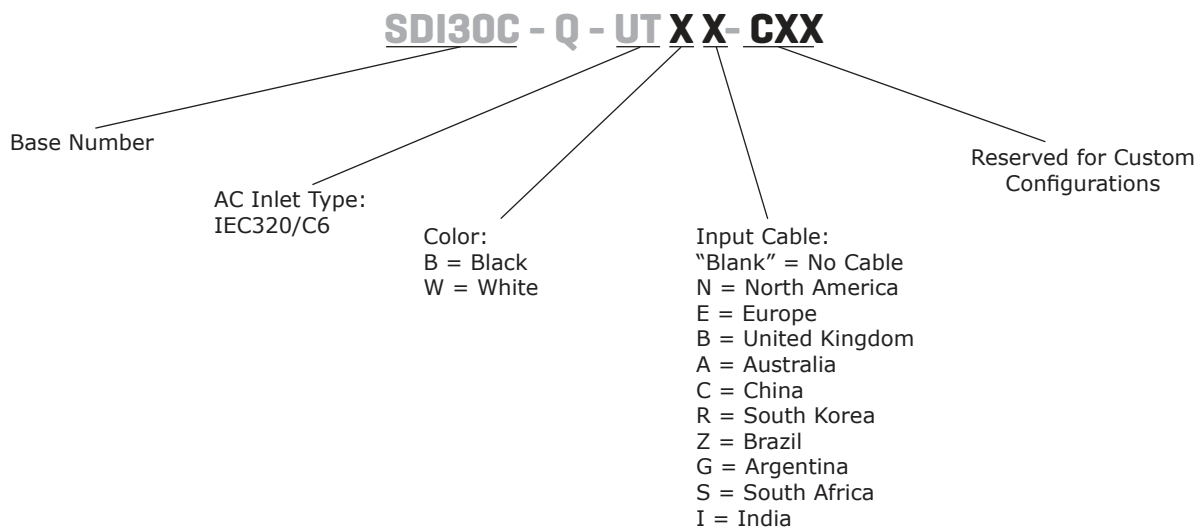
SDI30C - Q - UT X X- CXX

Base Number

AC Inlet Type:
IEC320/C6

Color:
B = Black
W = White

Input Cable:
"Blank" = No Cable
N = North America
E = Europe
B = United Kingdom
A = Australia
C = China
R = South Korea
Z = Brazil
G = Argentina
S = South Africa
I = India

Reserved for Custom Configurations